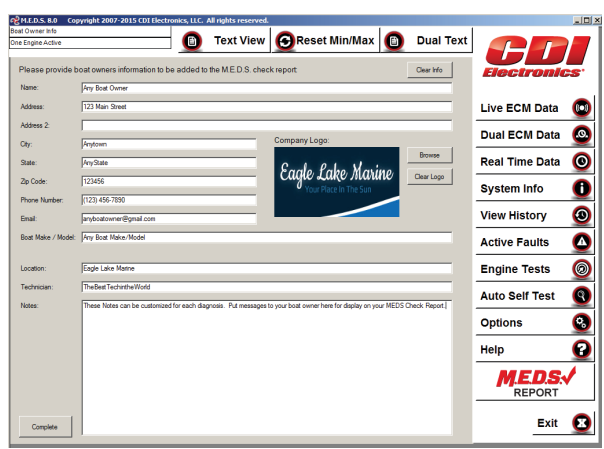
M.E.D.S. 8.0 Copyright 2007-2015 CDI Electronics, LLC. All rights reserved.

Boat Owner Info
One Engine Active

Text View
Reset Min/Max
Dual Text

CDI Electronics

Please provide boat owners information to be added to the M.E.D.S. check report:

Clear Info

Name: Any Boat Owner
Address: 123 Main Street
Address 2:
City: Anytown
State: AnyState
Zip Code: 123456
Phone Number: (123) 456-7890
Email: anyboatowner@gmail.com
Boat Make / Model: Any Boat Make/Model

Company Logo:
Eagle Lake Marine
Your Place In The Sun

Browse
Clear Logo

Location: Eagle Lake Marine
Technician: TheBestTechintheWorld
Notes: These Notes can be customized for each diagnosis. Put messages to your boat owner here for display on your MEDS Check Report.

Complete

Live ECM Data
Dual ECM Data
Real Time Data
System Info
View History
Active Faults
Engine Tests
Auto Self Test
Options
Help
M.E.D.S. REPORT
Exit